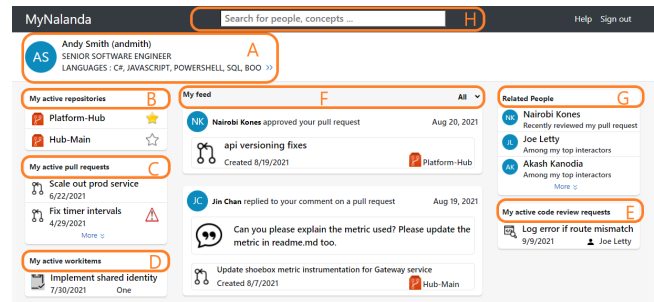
MyNalanda

Search for people, concepts ...

H

Help Sign out

AS

Andy Smith (andmith)

SENIOR SOFTWARE ENGINEER

LANGUAGES : C#, JAVASCRIPT, POWERSHELL, SQL, BOO »

A

My active repositories

B

Platform-Hub

Hub-Main

My active pull requests

C

Scale out prod service

6/22/2021

Fix timer intervals

4/29/2021

More »

My active workitems

D

Implement shared identity

7/30/2021

One

My feed

F

All

NK

Nairobi Kones approved your pull request

Aug 20, 2021

api versioning fixes

Created 8/19/2021

Platform-Hub

JC

Jin Chan replied to your comment on a pull request

Aug 19, 2021

Can you please explain the metric used? Please update the metric in readme.md too.

Update shoebox metric instrumentation for Gateway service

Created 8/7/2021

Hub-Main

Related People

G

NK

Nairobi Kones

Recently reviewed my pull request

JL

Joe Letty

Among my top interactors

AK

Akash Kanodia

Among my top interactors

More »

My active code review requests

E

Log error if route mismatch

9/9/2021

Joe Letty